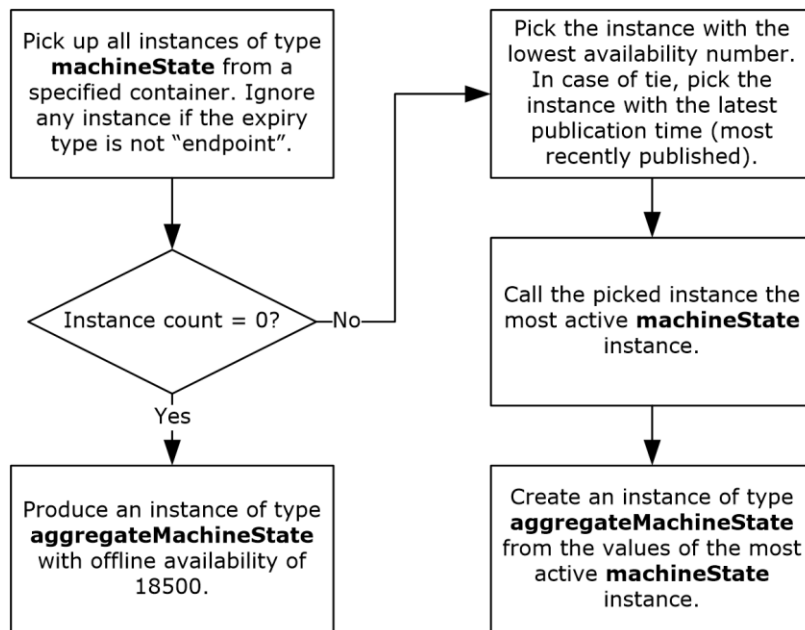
Pick up all instances of type **machineState** from a specified container. Ignore any instance if the expiry type is not "endpoint".

Instance count = 0?

No

Yes

Produce an instance of type **aggregateMachineState** with offline availability of 18500.

Pick the instance with the lowest availability number. In case of tie, pick the instance with the latest publication time (most recently published).

Call the picked instance the most active **machineState** instance.

Create an instance of type **aggregateMachineState** from the values of the most active **machineState** instance.